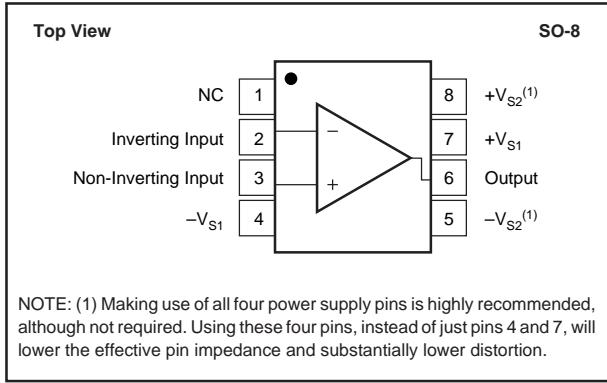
**Top View** **SO-8**

NC 1

Inverting Input 2

Non-Inverting Input 3

$-V_{S1}$ 4

8 $+V_{S2}^{(1)}$

7 $+V_{S1}$

6 Output

5 $-V_{S2}^{(1)}$

$-$

$+$

NOTE: (1) Making use of all four power supply pins is highly recommended, although not required. Using these four pins, instead of just pins 4 and 7, will lower the effective pin impedance and substantially lower distortion.